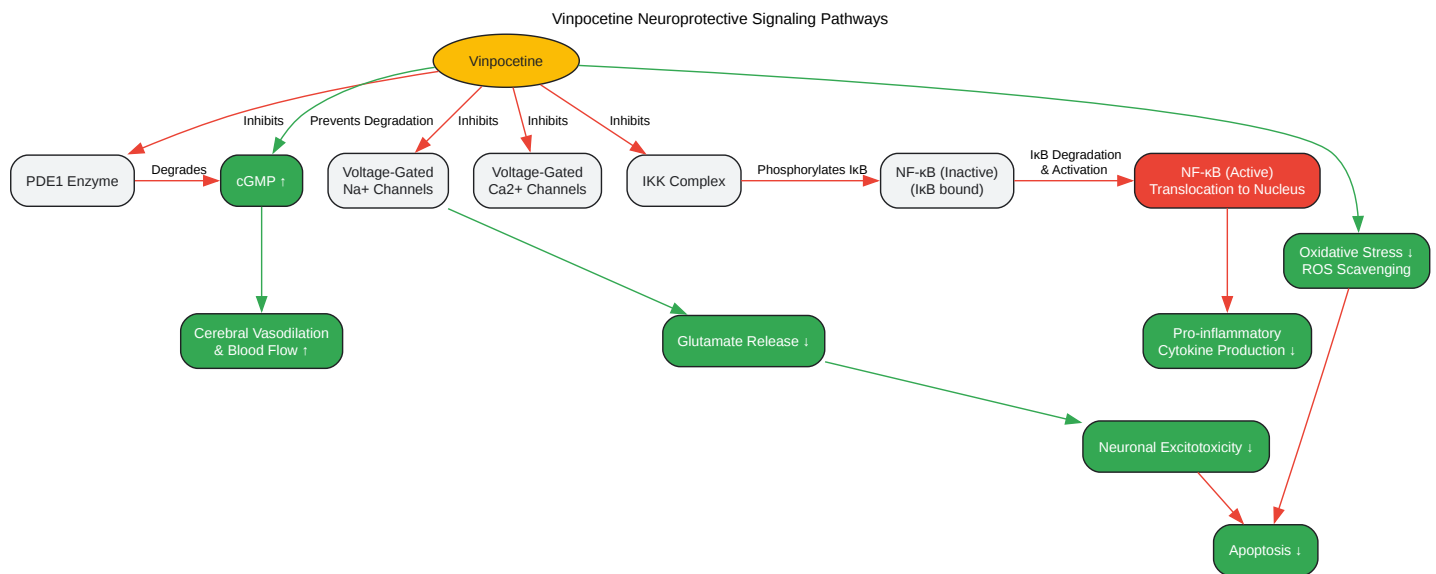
Vinpocetine Neuroprotective Signaling Pathways

Vinpocetine

Inhibits

Prevents Degradation

Inhibits

Inhibits

Inhibits

PDE1 Enzyme

Degrades

cGMP ↑

Voltage-Gated Na+ Channels

Voltage-Gated Ca2+ Channels

IKK Complex

Phosphorylates IκB

NF-κB (Inactive) (IκB bound)

IκB Degradation & Activation

NF-κB (Active) Translocation to Nucleus

Oxidative Stress ↓ ROS Scavenging

Cerebral Vasodilation & Blood Flow ↑

Glutamate Release ↓

Pro-inflammatory Cytokine Production ↓

Neuronal Excitotoxicity ↓

Apoptosis ↓